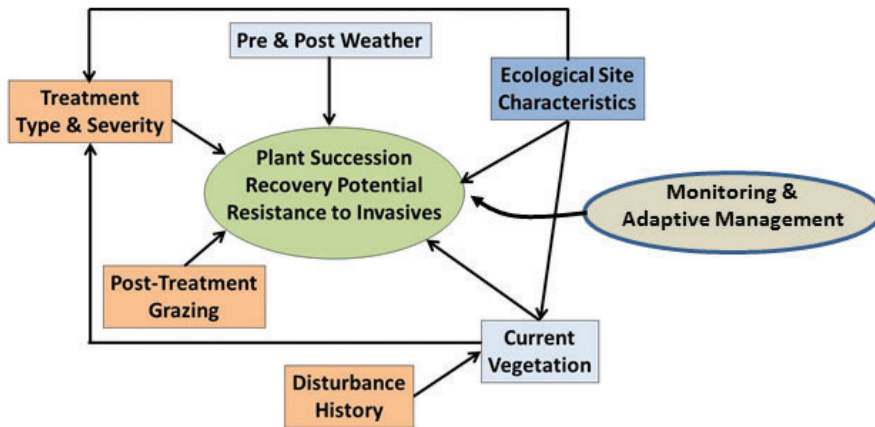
Pre & Post Weather

Ecological Site Characteristics

Treatment Type & Severity

Plant Succession
Recovery Potential
Resistance to Invasives

Monitoring & Adaptive Management

Post-Treatment Grazing

Current Vegetation

Disturbance History